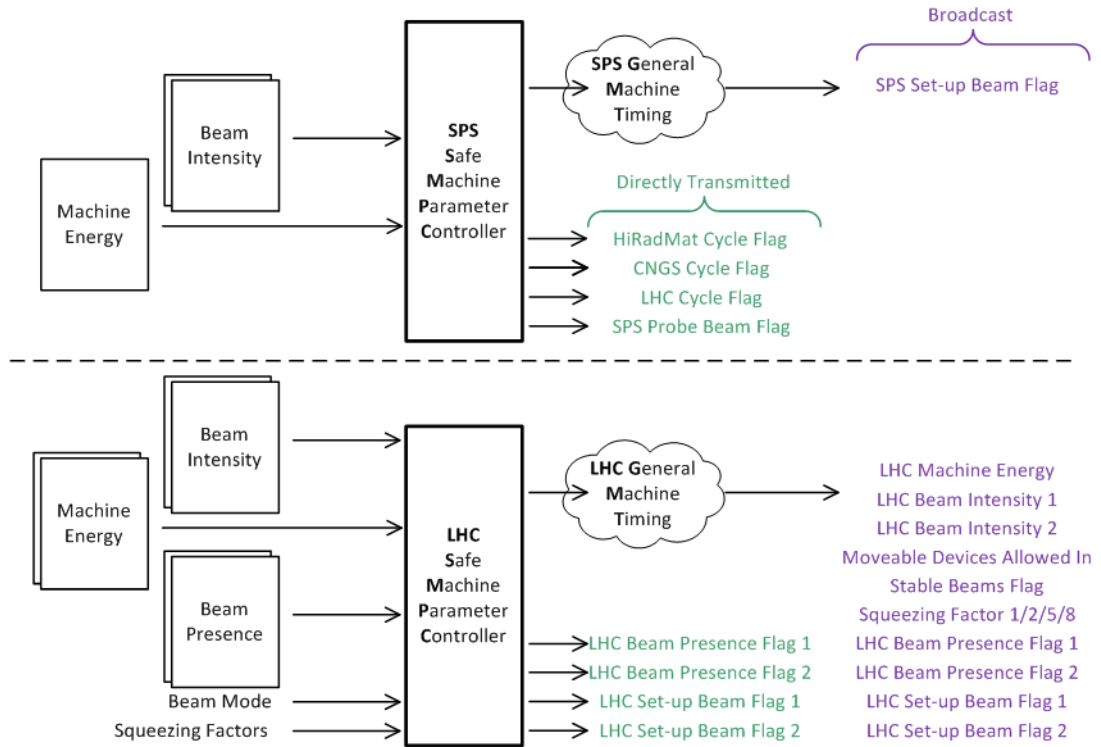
Beam Intensity

Machine Energy

SPS Safe Machine Parameter Controller

SPS General Machine Timing

Broadcast

SPS Set-up Beam Flag

Directly Transmitted

HiRadMat Cycle Flag

CNGS Cycle Flag

LHC Cycle Flag

SPS Probe Beam Flag

Beam Intensity

Machine Energy

Beam Presence

Beam Mode

Squeezing Factors

LHC Safe Machine Parameter Controller

LHC General Machine Timing

LHC Machine Energy

LHC Beam Intensity 1

LHC Beam Intensity 2

Moveable Devices Allowed In

Stable Beams Flag

Squeezing Factor 1/2/5/8

LHC Beam Presence Flag 1

LHC Beam Presence Flag 2

LHC Set-up Beam Flag 1

LHC Set-up Beam Flag 2

LHC Beam Presence Flag 1

LHC Beam Presence Flag 2

LHC Set-up Beam Flag 1

LHC Set-up Beam Flag 2